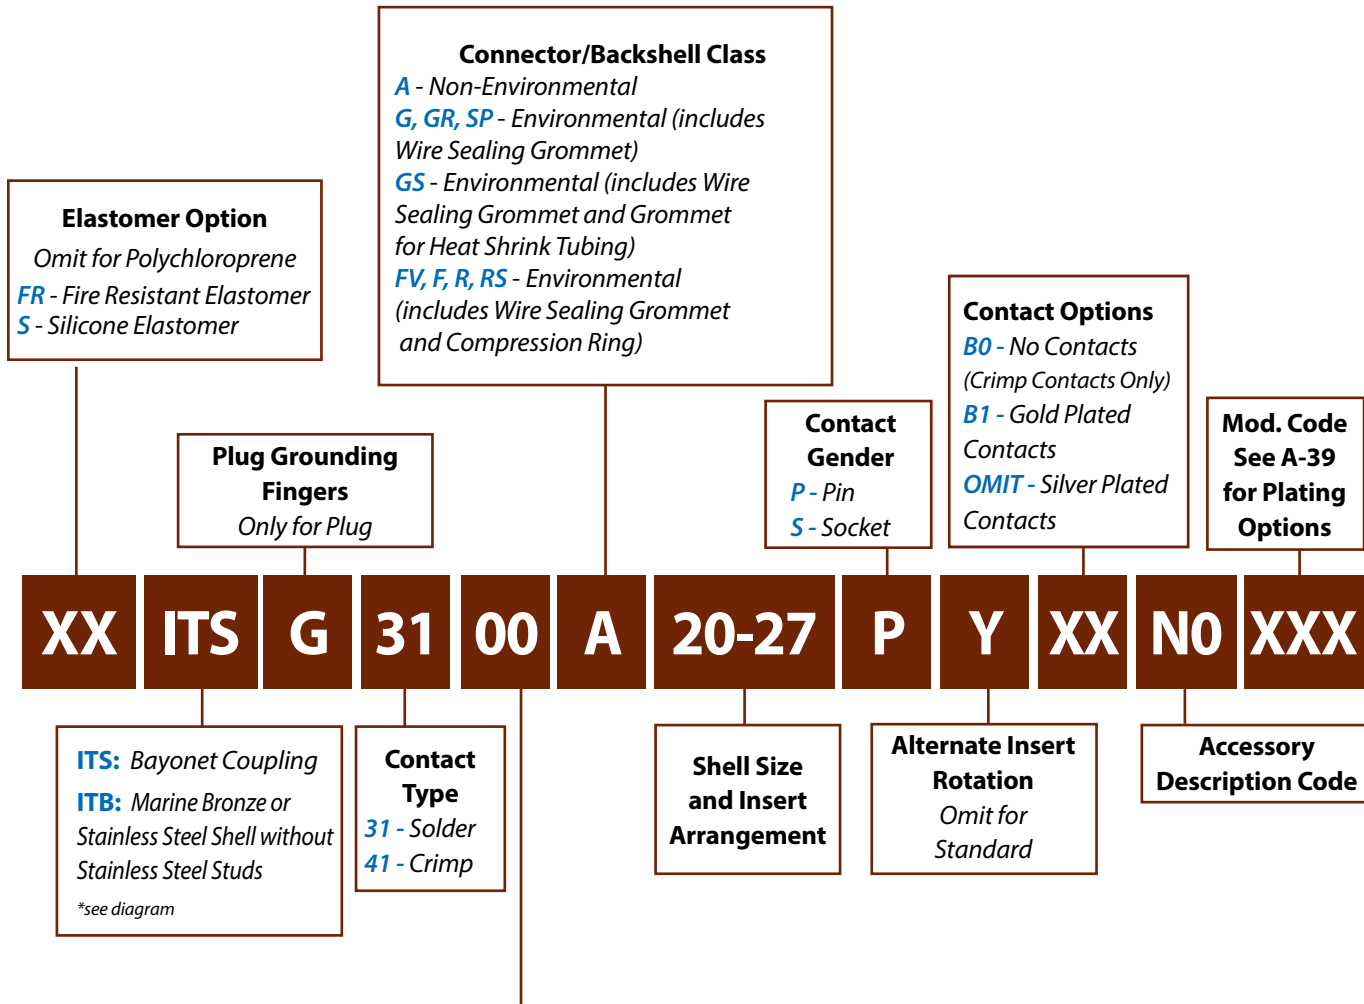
Connector/Backshell Class
A - Non-Environmental
G, GR, SP - Environmental (includes Wire Sealing Grommet)
GS - Environmental (includes Wire Sealing Grommet and Grommet for Heat Shrink Tubing)
FV, F, R, RS - Environmental (includes Wire Sealing Grommet and Compression Ring)

Elastomer Option
Omit for Polychloroprene
FR - Fire Resistant Elastomer
S - Silicone Elastomer

Contact Options
B0 - No Contacts (Crimp Contacts Only)
B1 - Gold Plated Contacts
OMIT - Silver Plated Contacts

Plug Grounding Fingers
Only for Plug

Contact Gender
P - Pin
S - Socket

Mod. Code See A-39 for Plating Options

XX ITS G 31 00 A 20-27 P Y XX N0 XXX

ITS: Bayonet Coupling
ITB: Marine Bronze or Stainless Steel Shell without Stainless Steel Studs
*see diagram

Contact Type
31 - Solder
41 - Crimp

Shell Size and Insert Arrangement

Alternate Insert Rotation
Omit for Standard

Accessory Description Code